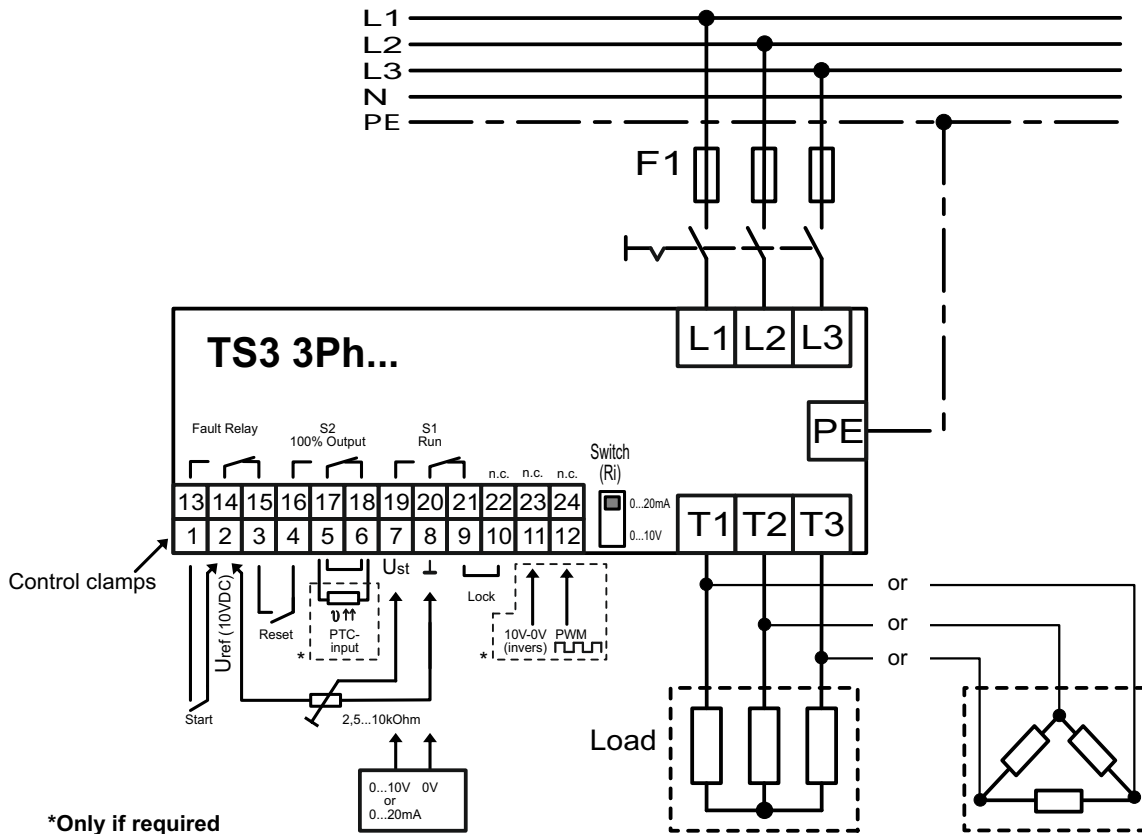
L1
L2
L3
N
PE

F1

TS3 3Ph...

L1 L2 L3

PE

Fault Relay

S2
100% Output

S1
Run

n.c. n.c. n.c.

Switch
(Ri)

0...20mA
0...10V

| 13 | 14 | 15 | 16 | 17 | 18 | 19 | 20 | 21 | 22 | 23 | 24 |
|---|---|---|---|---|---|---|---|---|---|---|---|
| 1 | 2 | 3 | 4 | 5 | 6 | 7 | 8 | 9 | 10 | 11 | 12 |

T1 T2 T3

Control clamps

Uref (10VDC)

Reset

$\vartheta$ PTC-input

Ust ⊥

Lock

10V-0V (invers)

PWM

*

*

or
or
or

Start

2,5...10kOhm

Load

0...10V 0V
or
0...20mA

*Only if required